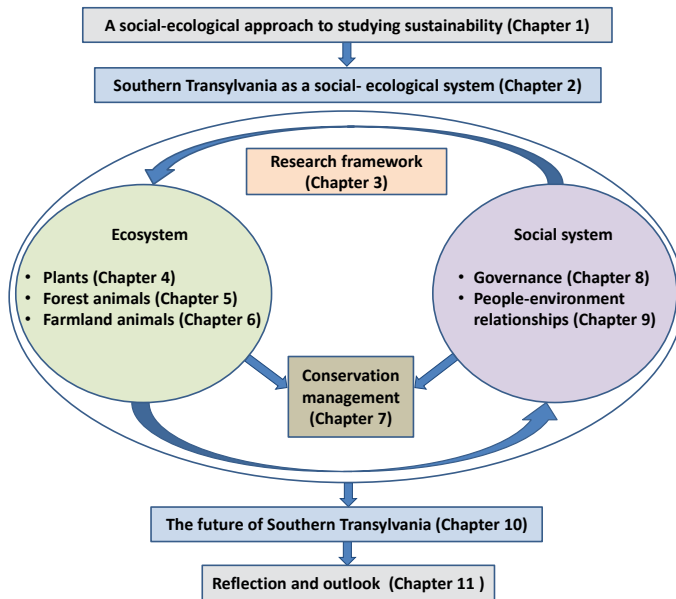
A social-ecological approach to studying sustainability (Chapter 1)

Southern Transylvania as a social- ecological system (Chapter 2)

Research framework (Chapter 3)

Ecosystem

• Plants (Chapter 4)
• Forest animals (Chapter 5)
• Farmland animals (Chapter 6)

Social system

• Governance (Chapter 8)
• People-environment relationships (Chapter 9)

Conservation management (Chapter 7)

The future of Southern Transylvania (Chapter 10)

Reflection and outlook (Chapter 11 )